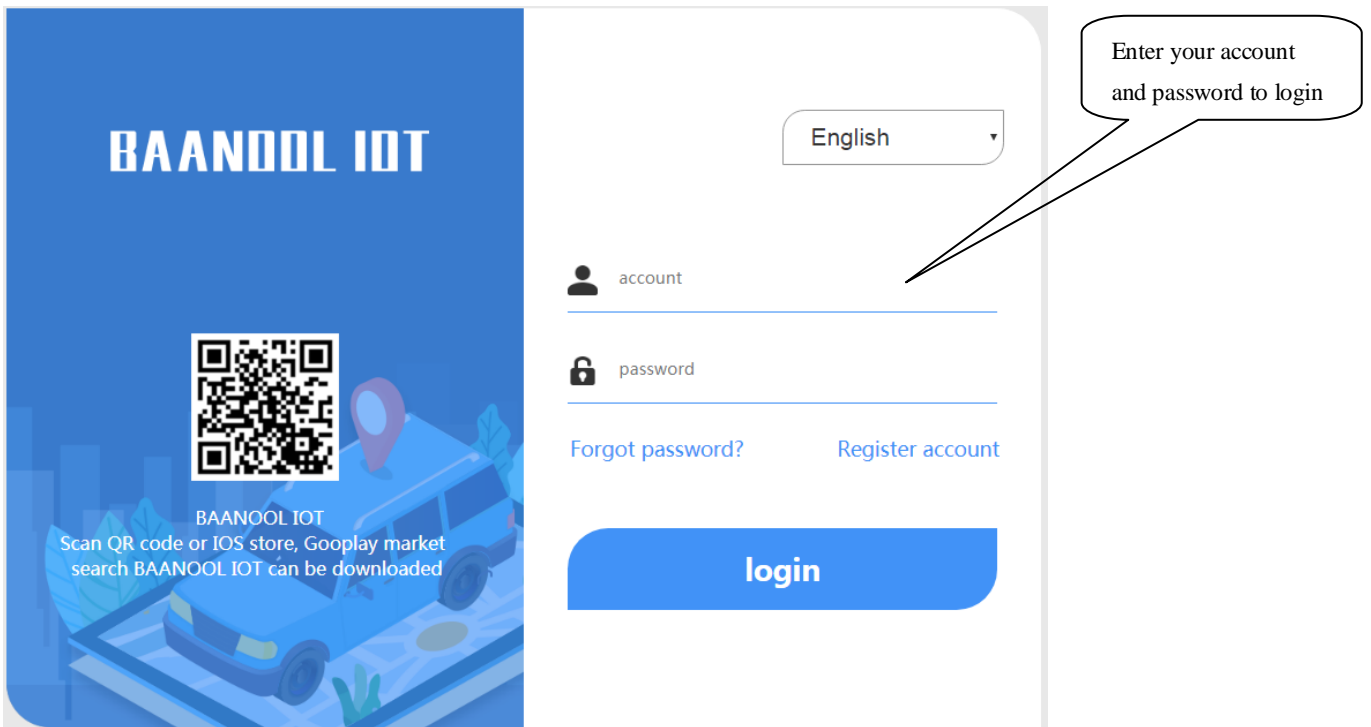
BAANOOL IOT

BAANOOL IOT
Scan QR code or IOS store, Gooplay market search BAANOOL IOT can be downloaded

English

account

password

Forgot password?

Register account

login

Enter your account and password to login